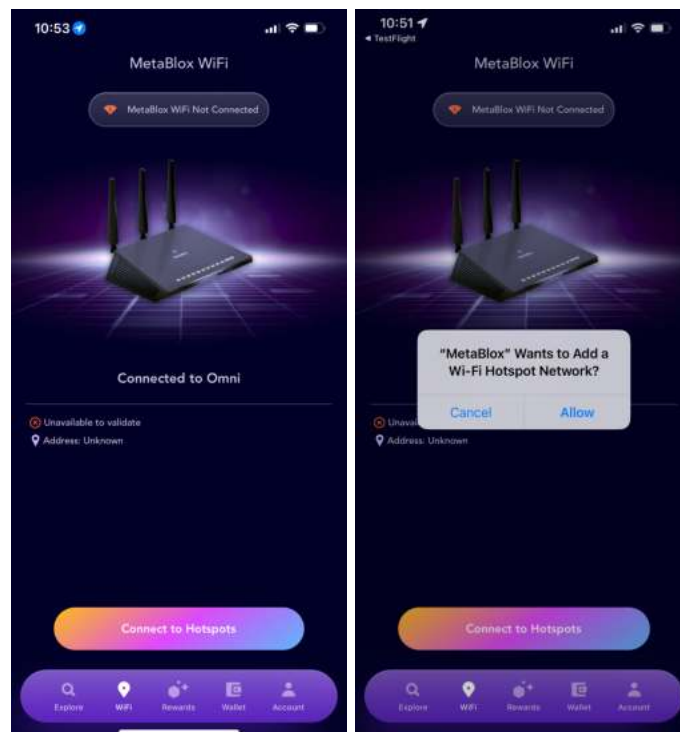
10:53

MetaBlox WiFi

MetaBlox WiFi Not Connected

Connected to Omni

Unavailable to validate

Address: Unknown

Connect to Hotspots

Explore WiFi Rewards Wallet Account

10:51

◂ TestFlight

MetaBlox WiFi

MetaBlox WiFi Not Connected

"MetaBlox" Wants to Add a Wi-Fi Hotspot Network?

Cancel Allow

Unavai

Address: Unknown

Connect to Hotspots

Explore WiFi Rewards Wallet Account